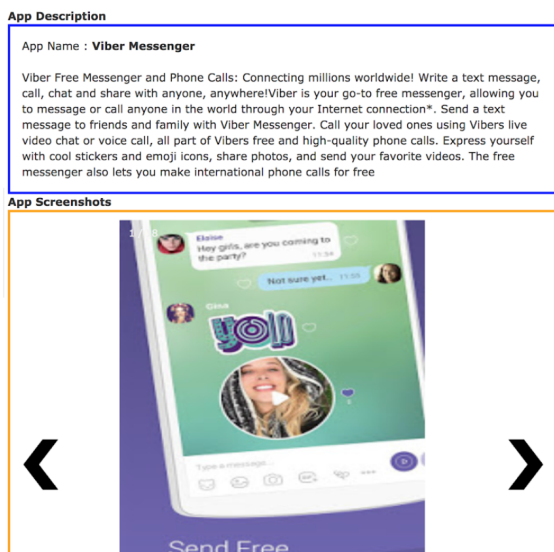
App Description

App Name : **Viber Messenger**

Viber Free Messenger and Phone Calls: Connecting millions worldwide! Write a text message, call, chat and share with anyone, anywhere!Viber is your go-to free messenger, allowing you to message or call anyone in the world through your Internet connection*. Send a text message to friends and family with Viber Messenger. Call your loved ones using Vibers live video chat or voice call, all part of Vibers free and high-quality phone calls. Express yourself with cool stickers and emoji icons, share photos, and send your favorite videos. The free messenger also lets you make international phone calls for free

App Screenshots

Eloise
Hey girls, are you coming to the party?

Not sure yet... 11:55

Olivia

yo!!

Type a message...

Send Free

❮

❯